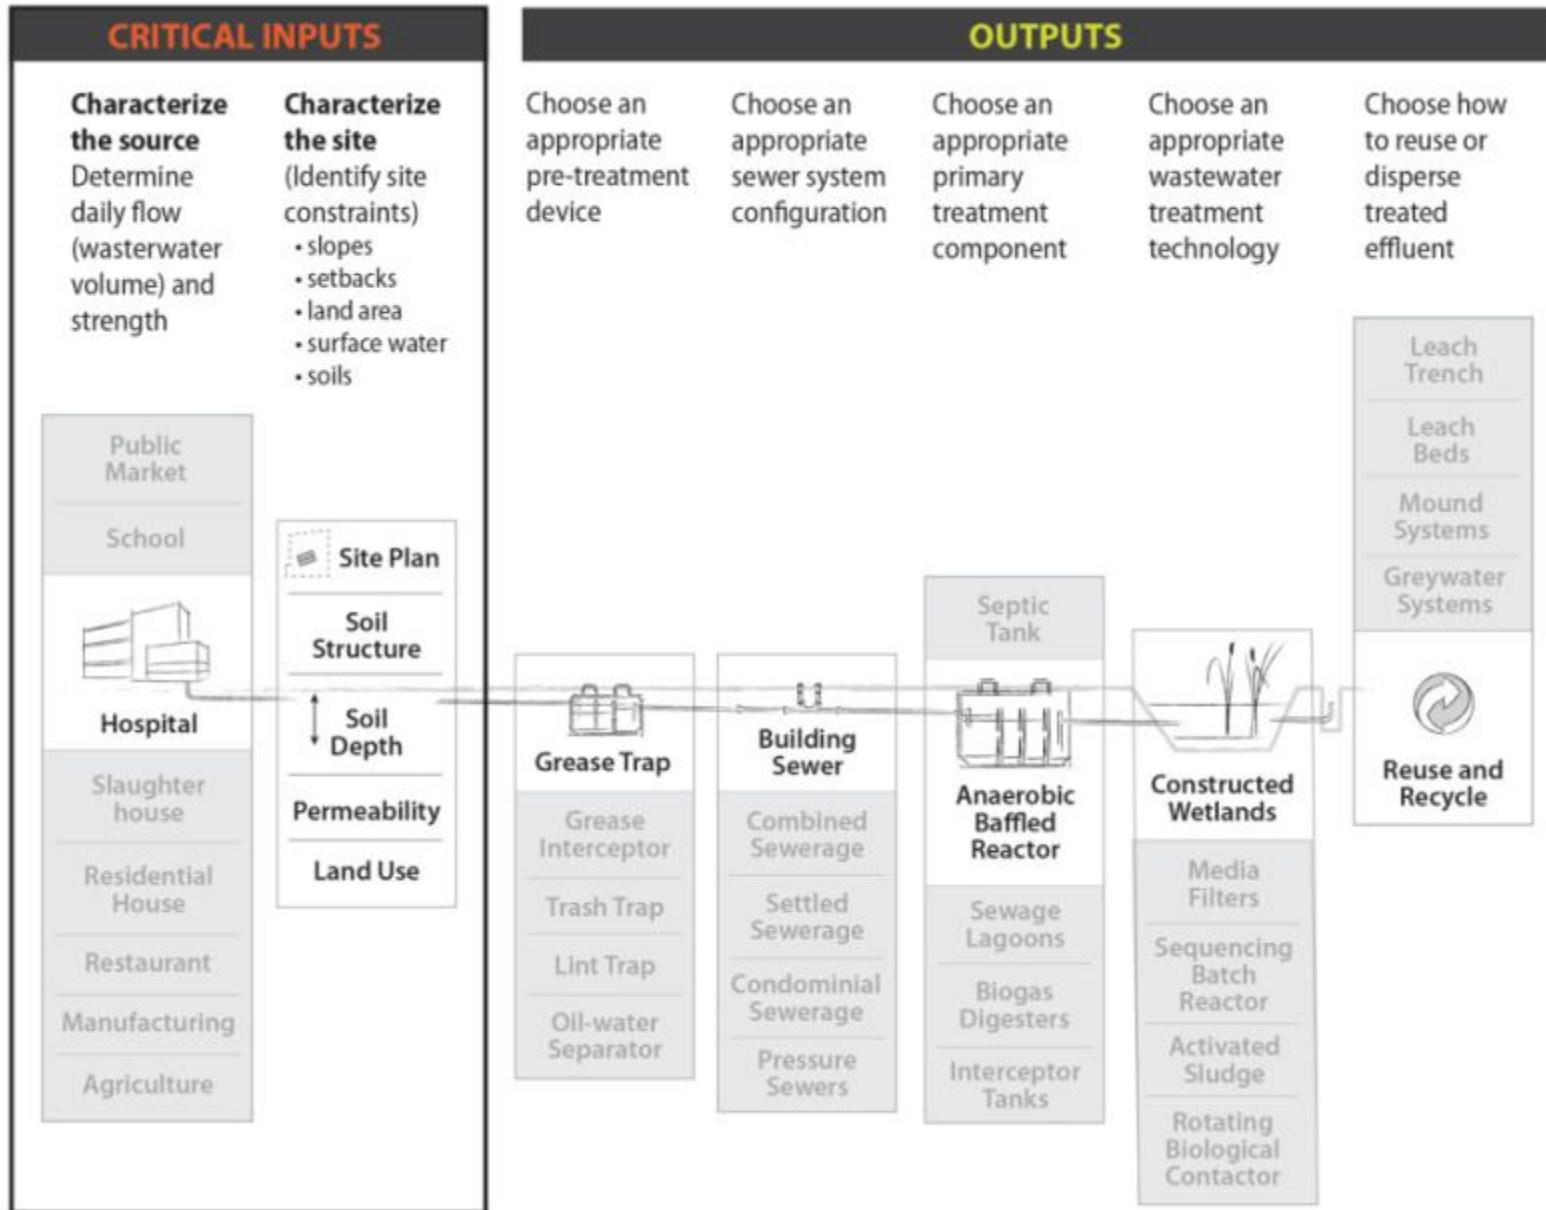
CRITICAL INPUTS

Characterize the source
Determine daily flow (wasterwater volume) and strength

Characterize the site
(Identify site constraints)
• slopes
• setbacks
• land area
• surface water
• soils

Public Market
School
Hospital
Slaughter house
Residential House
Restaurant
Manufacturing
Agriculture

Site Plan
Soil Structure
Soil Depth
Permeability
Land Use

OUTPUTS

Choose an appropriate pre-treatment device

Grease Trap
Grease Interceptor
Trash Trap
Lint Trap
Oil-water Separator

Choose an appropriate sewer system configuration

Building Sewer
Combined Sewerage
Settled Sewerage
Condominial Sewerage
Pressure Sewers

Choose an appropriate primary treatment component

Septic Tank
Anaerobic Baffled Reactor
Sewage Lagoons
Biogas Digesters
Interceptor Tanks

Choose an appropriate wastewater treatment technology

Constructed Wetlands
Media Filters
Sequencing Batch Reactor
Activated Sludge
Rotating Biological Contactor

Choose how to reuse or disperse treated effluent

Leach Trench
Leach Beds
Mound Systems
Greywater Systems
Reuse and Recycle